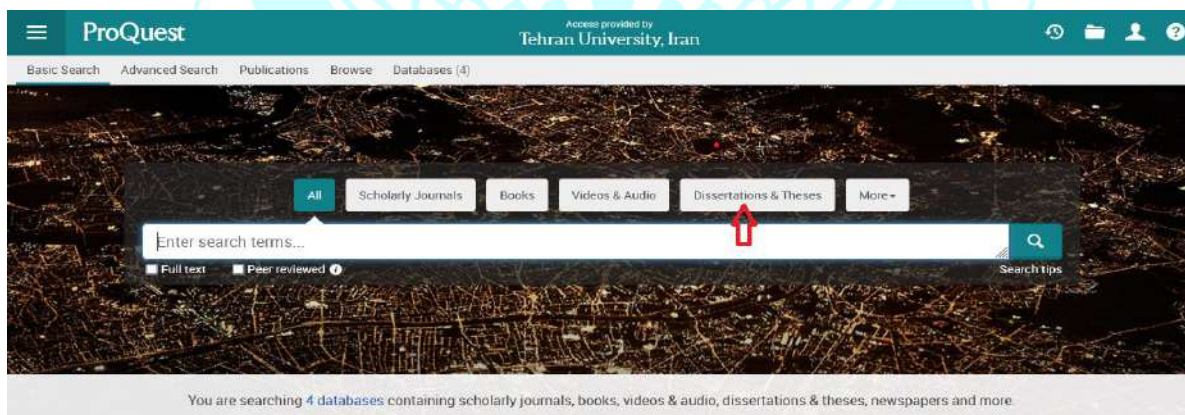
ProQuest

Access provided by
Tehran University, Iran

Basic Search Advanced Search Publications Browse Databases (4)

All Scholarly Journals Books Videos & Audio Dissertations & Theses More

Enter search terms...

Full text Peer reviewed

Search tips

You are searching 4 databases containing scholarly journals, books, videos & audio, dissertations & theses, newspapers and more.